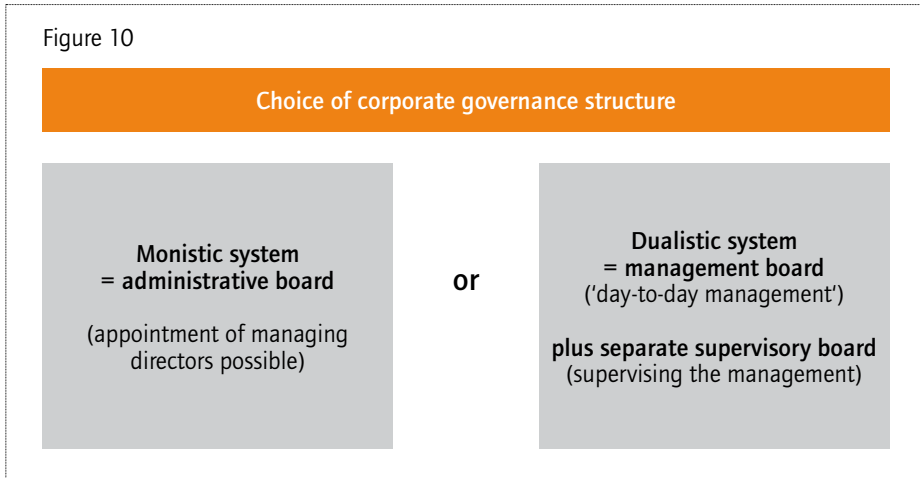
Figure 10

Choice of corporate governance structure

Monistic system
= administrative board

(appointment of managing directors possible)

or

Dualistic system
= management board
('day-to-day management')

plus separate supervisory board
(supervising the management)